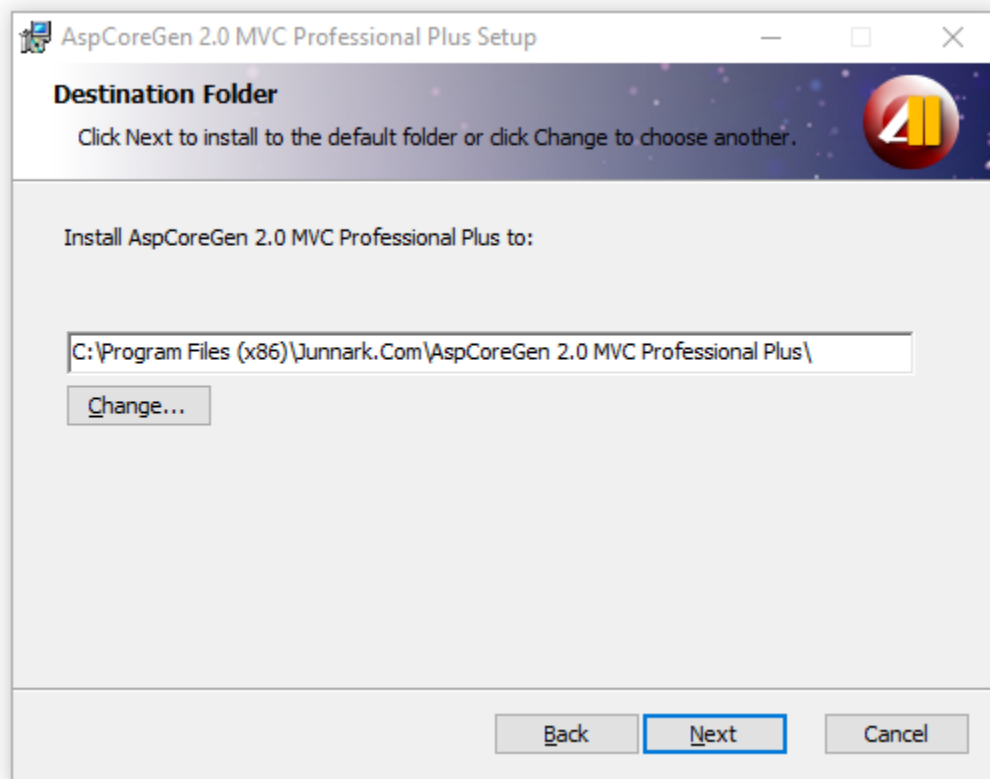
AspCoreGen 2.0 MVC Professional Plus Setup

Destination Folder

Click Next to install to the default folder or click Change to choose another.

Install AspCoreGen 2.0 MVC Professional Plus to:

C:\Program Files (x86)\Junnark.Com\AspCoreGen 2.0 MVC Professional Plus\

Change...

Back Next Cancel